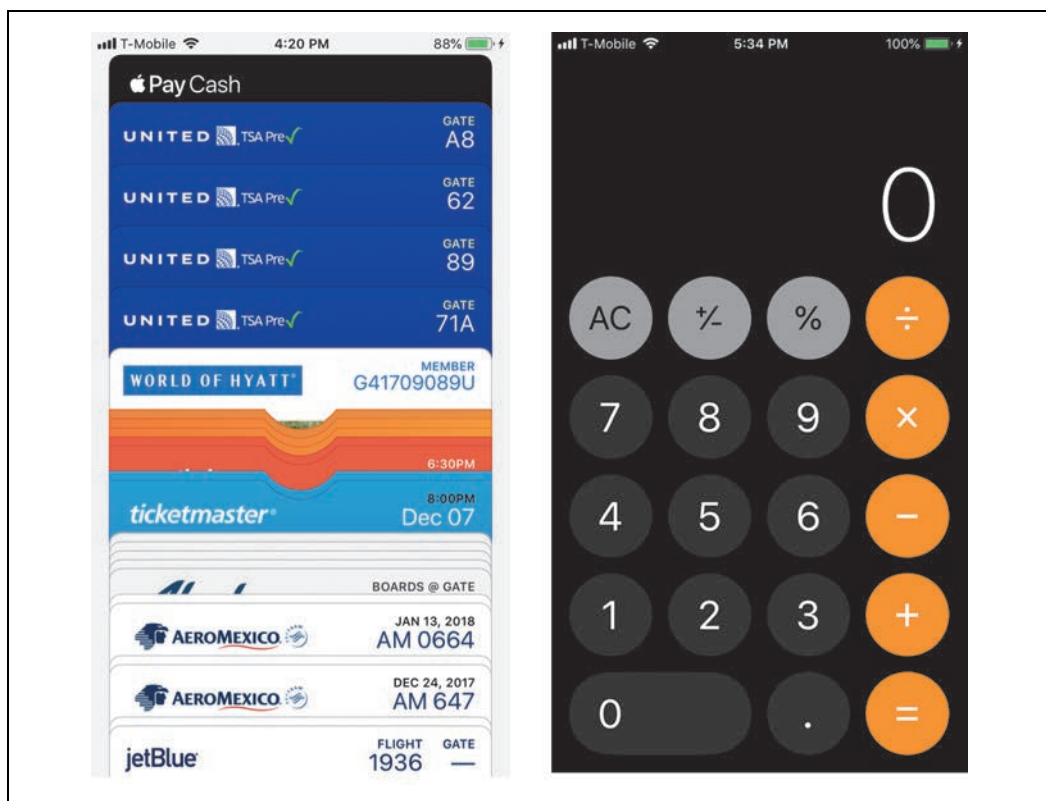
T-Mobile 4:20 PM 88%

Pay Cash

UNITED TSA Pre✓ GATE A8

UNITED TSA Pre✓ GATE 62

UNITED TSA Pre✓ GATE 89

UNITED TSA Pre✓ GATE 71A

WORLD OF HYATT® MEMBER G41709089U

6:30PM

ticketmaster® 8:00PM Dec 07

BOARDS @ GATE

AEROMEXICO JAN 13, 2018 AM 0664

AEROMEXICO DEC 24, 2017 AM 647

jetBlue FLIGHT 1936 GATE —

T-Mobile 5:34 PM 100%

0

AC ⁺∕₋ % ÷

7 8 9 ×

4 5 6 −

1 2 3 +

0 . =